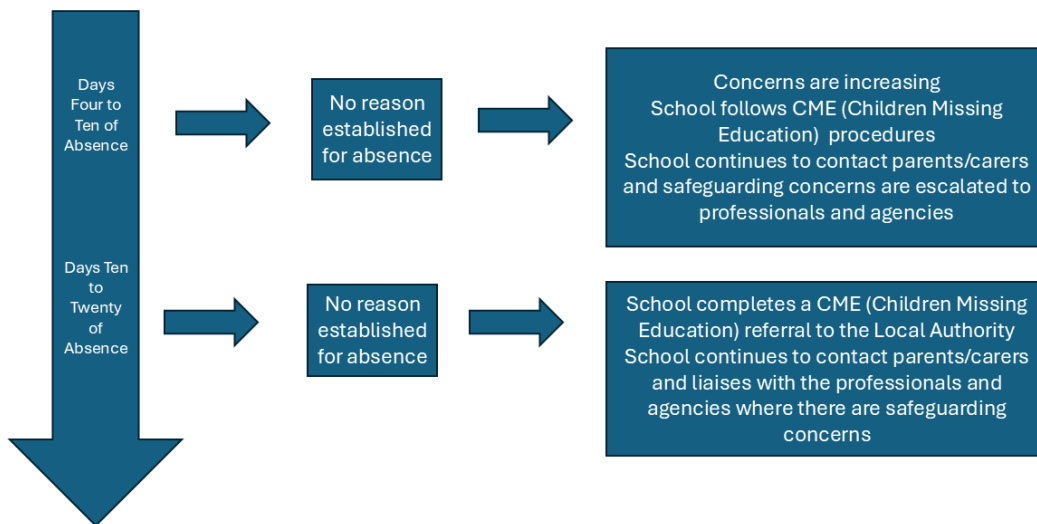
Days Four to Ten of Absence

No reason established for absence

Concerns are increasing
School follows CME (Children Missing Education) procedures
School continues to contact parents/carers and safeguarding concerns are escalated to professionals and agencies

Days Ten to Twenty of Absence

No reason established for absence

School completes a CME (Children Missing Education) referral to the Local Authority
School continues to contact parents/carers and liaises with the professionals and agencies where there are safeguarding concerns